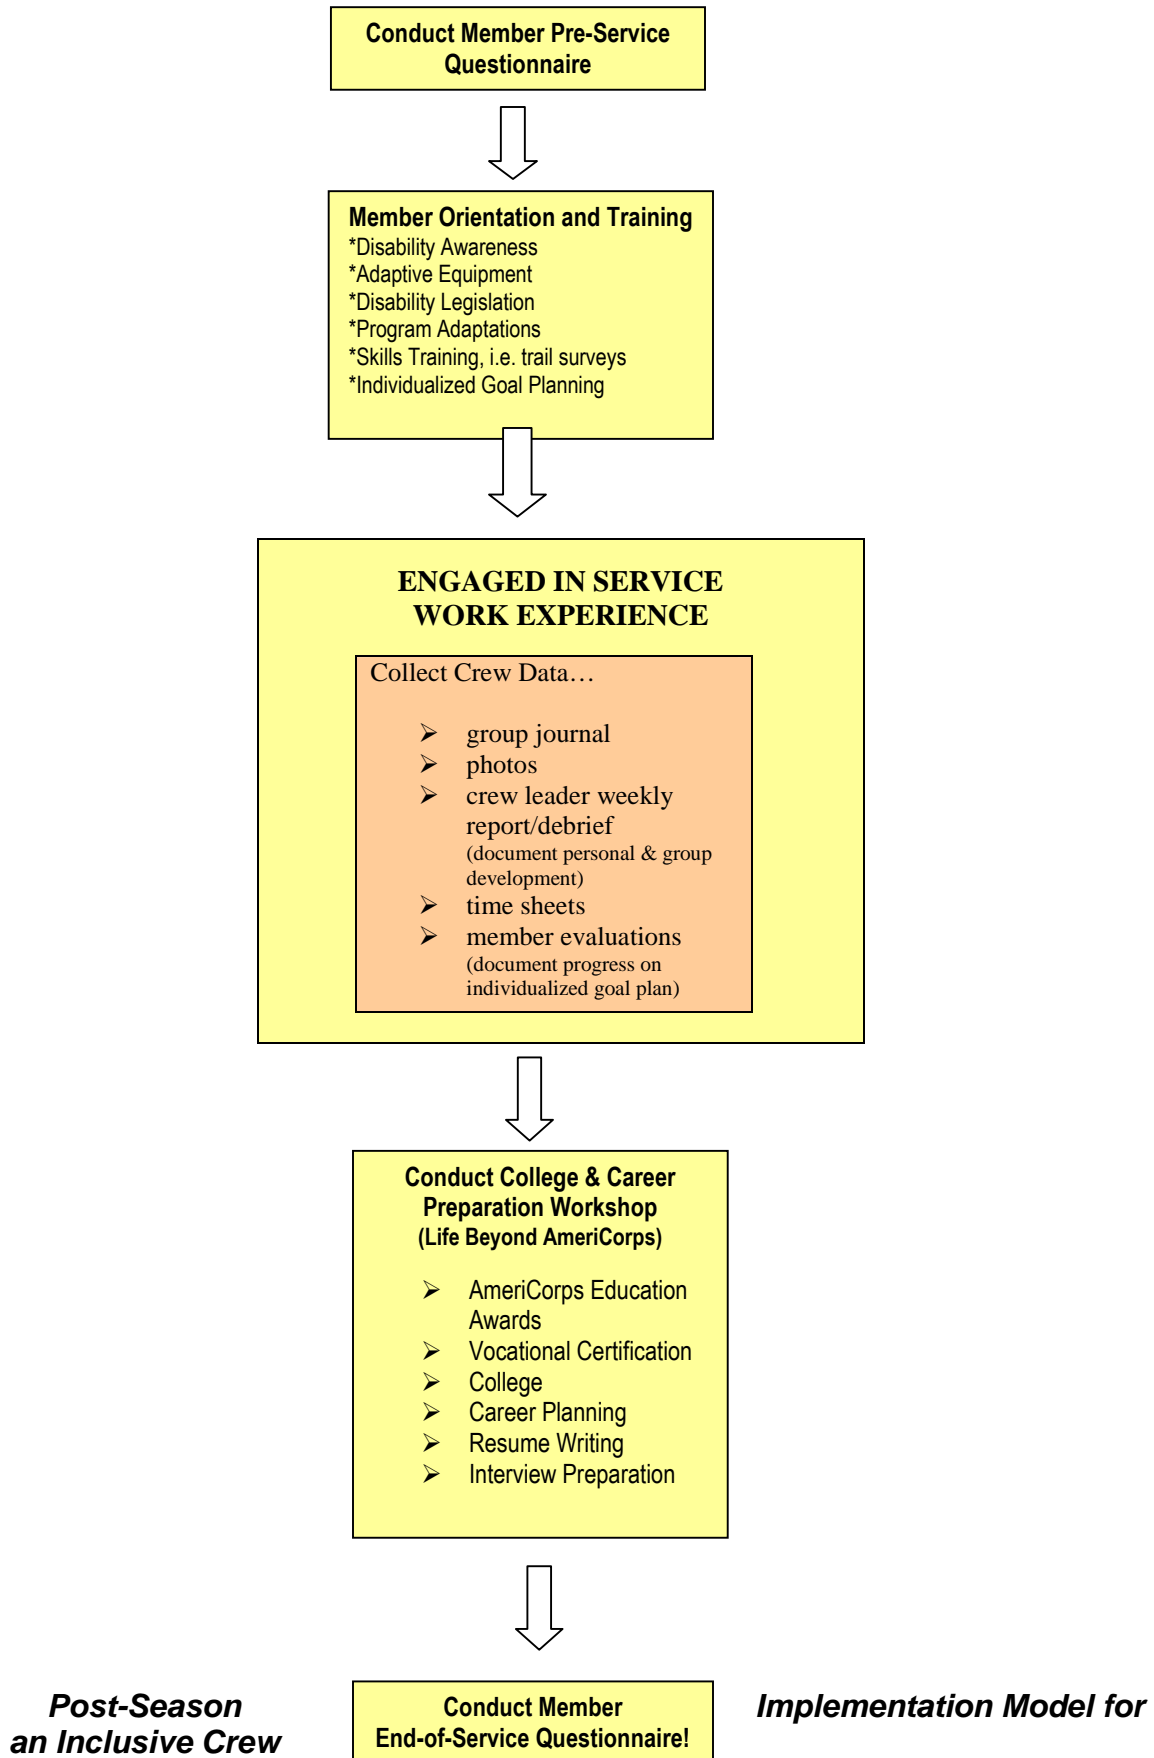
Conduct Member Pre-Service Questionnaire

Member Orientation and Training
*Disability Awareness
*Adaptive Equipment
*Disability Legislation
*Program Adaptations
*Skills Training, i.e. trail surveys
*Individualized Goal Planning

ENGAGED IN SERVICE
WORK EXPERIENCE

Collect Crew Data…

- group journal
- photos
- crew leader weekly report/debrief (document personal & group development)
- time sheets
- member evaluations (document progress on individualized goal plan)

Conduct College & Career Preparation Workshop
(Life Beyond AmeriCorps)

- AmeriCorps Education Awards
- Vocational Certification
- College
- Career Planning
- Resume Writing
- Interview Preparation

Post-Season
an Inclusive Crew

Conduct Member
End-of-Service Questionnaire!

Implementation Model for